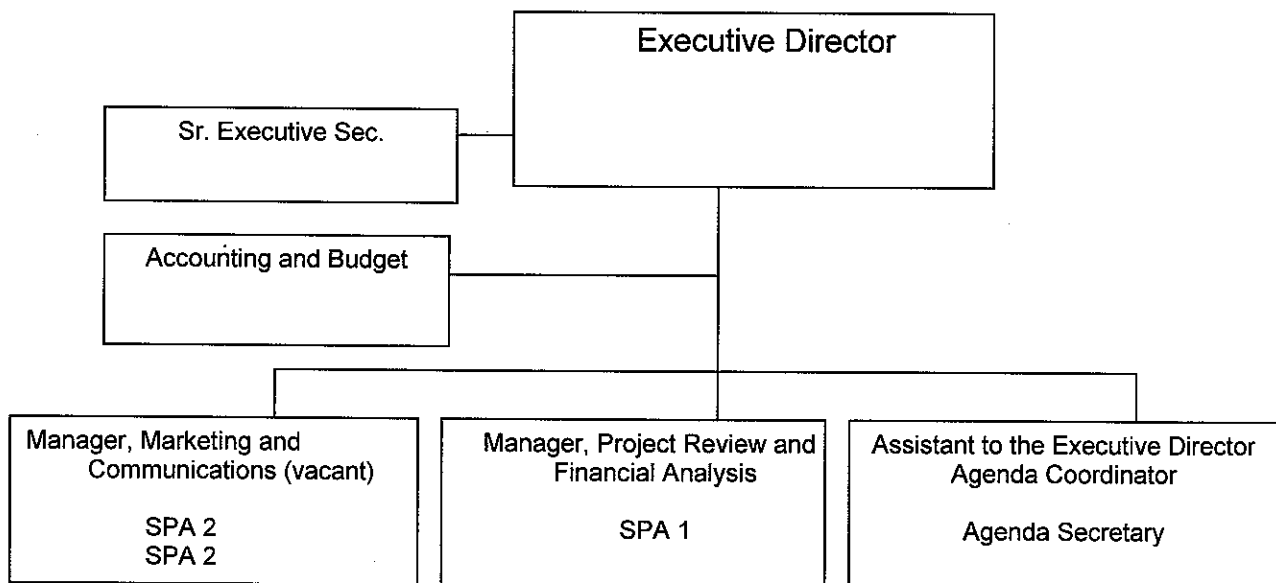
Executive Director

Sr. Executive Sec.

Accounting and Budget

Manager, Marketing and Communications (vacant)

SPA 2
SPA 2

Manager, Project Review and Financial Analysis

SPA 1

Assistant to the Executive Director Agenda Coordinator

Agenda Secretary